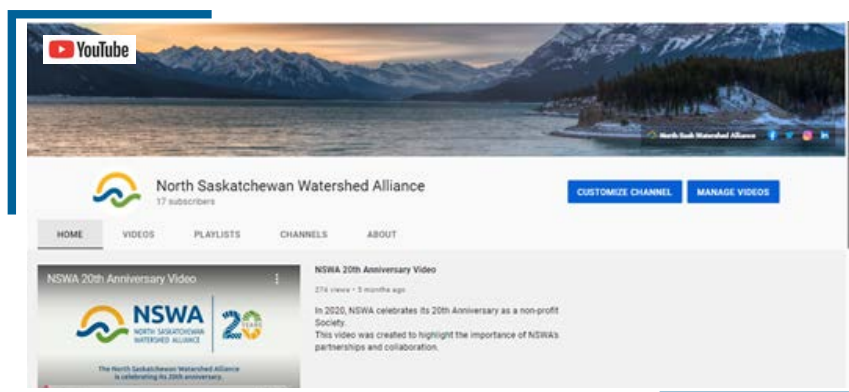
YouTube

North Sask Watershed Alliance

North Saskatchewan Watershed Alliance
17 subscribers

CUSTOMIZE CHANNEL
MANAGE VIDEOS

HOME
VIDEOS
PLAYLISTS
CHANNELS
ABOUT

NSWA 20th Anniversary Video

NSWA
NORTH SASKATCHEWAN WATERSHED ALLIANCE
20 YEARS

The North Saskatchewan Watershed Alliance is celebrating its 20th anniversary.

NSWA 20th Anniversary Video
274 views • 5 months ago

In 2020, NSWA celebrates its 20th Anniversary as a non-profit Society.
This video was created to highlight the importance of NSWA's partnerships and collaboration.